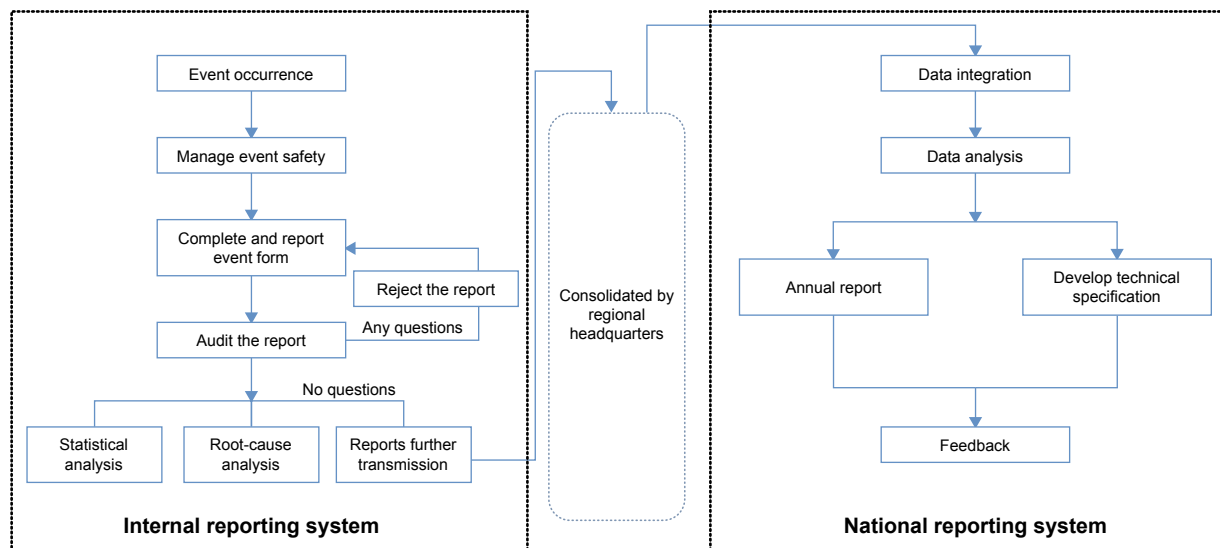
Event occurrence

Manage event safety

Complete and report event form

Reject the report

Any questions

Audit the report

No questions

Statistical analysis

Root-cause analysis

Reports further transmission

Internal reporting system

Consolidated by regional headquarters

Data integration

Data analysis

Annual report

Develop technical specification

Feedback

National reporting system